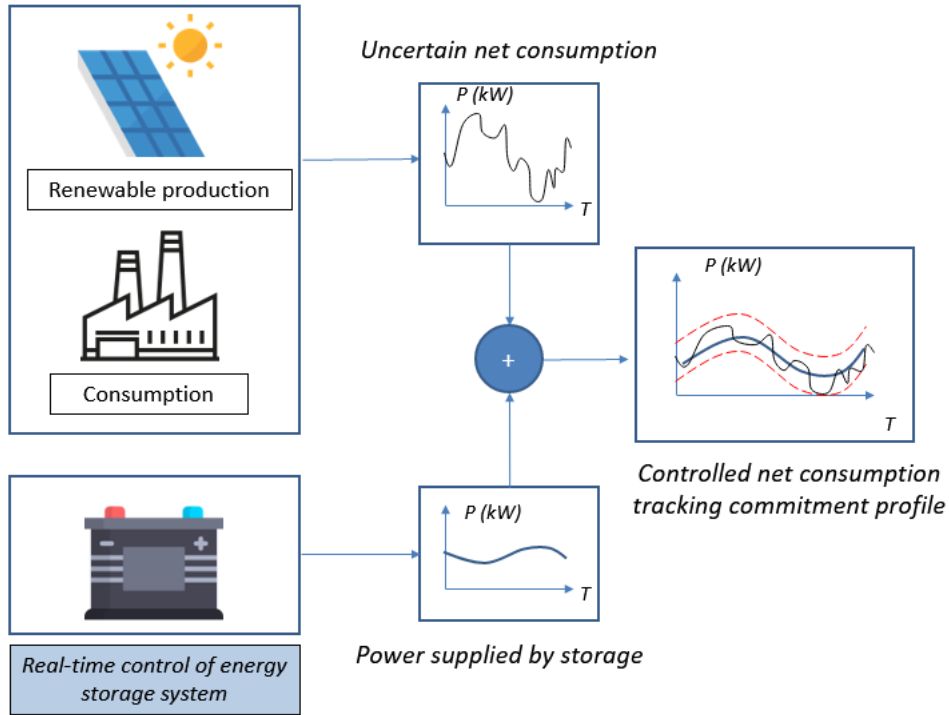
Renewable production

Consumption

Uncertain net consumption

P (kW)

T

+

P (kW)

T

Controlled net consumption tracking commitment profile

P (kW)

T

Power supplied by storage

Real-time control of energy storage system